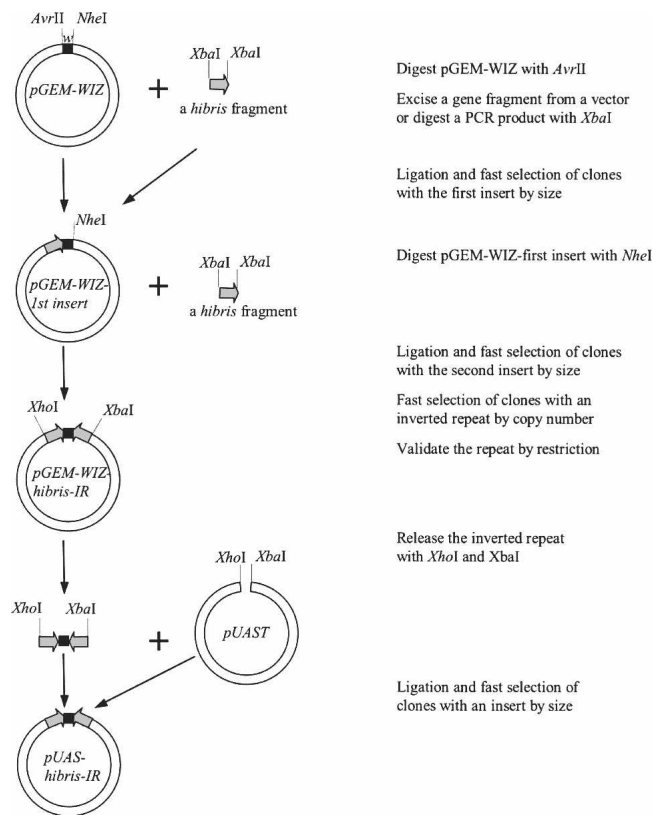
*Avr*II *Nhe*I

*w*

*pGEM-WIZ*

+

*Xba*I *Xba*I

a *hibris* fragment

Digest pGEM-WIZ with *Avr*II

Excise a gene fragment from a vector or digest a PCR product with *Xba*I

Ligation and fast selection of clones with the first insert by size

*Nhe*I

*pGEM-WIZ-1st insert*

+

*Xba*I *Xba*I

a *hibris* fragment

Digest pGEM-WIZ-first insert with *Nhe*I

Ligation and fast selection of clones with the second insert by size

*Xho*I *Xba*I

*pGEM-WIZ-hibris-IR*

Fast selection of clones with an inverted repeat by copy number

Validate the repeat by restriction

Release the inverted repeat with *Xho*I and XbaI

*Xho*I *Xba*I

*pUAST*

*Xho*I *Xba*I

+

Ligation and fast selection of clones with an insert by size

*pUAS-hibris-IR*